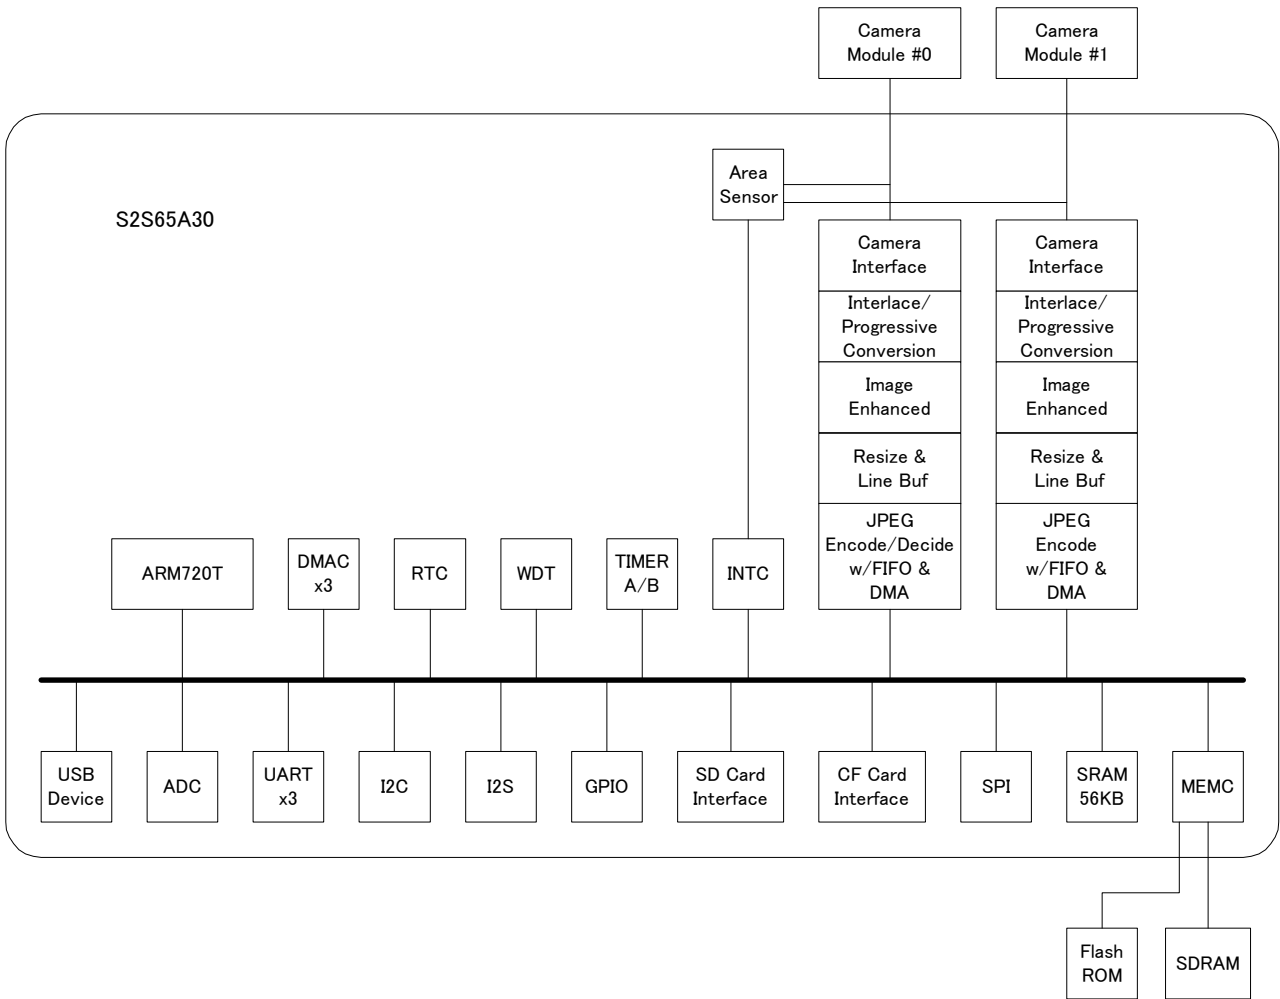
Camera Module #0

Camera Module #1

S2S65A30

Area Sensor

Camera Interface

Interlace/ Progressive Conversion

Image Enhanced

Resize & Line Buf

JPEG Encode/Decide w/FIFO & DMA

Camera Interface

Interlace/ Progressive Conversion

Image Enhanced

Resize & Line Buf

JPEG Encode w/FIFO & DMA

ARM720T

DMAC x3

RTC

WDT

TIMER A/B

INTC

USB Device

ADC

UART x3

I2C

I2S

GPIO

SD Card Interface

CF Card Interface

SPI

SRAM 56KB

MEMC

Flash ROM

SDRAM